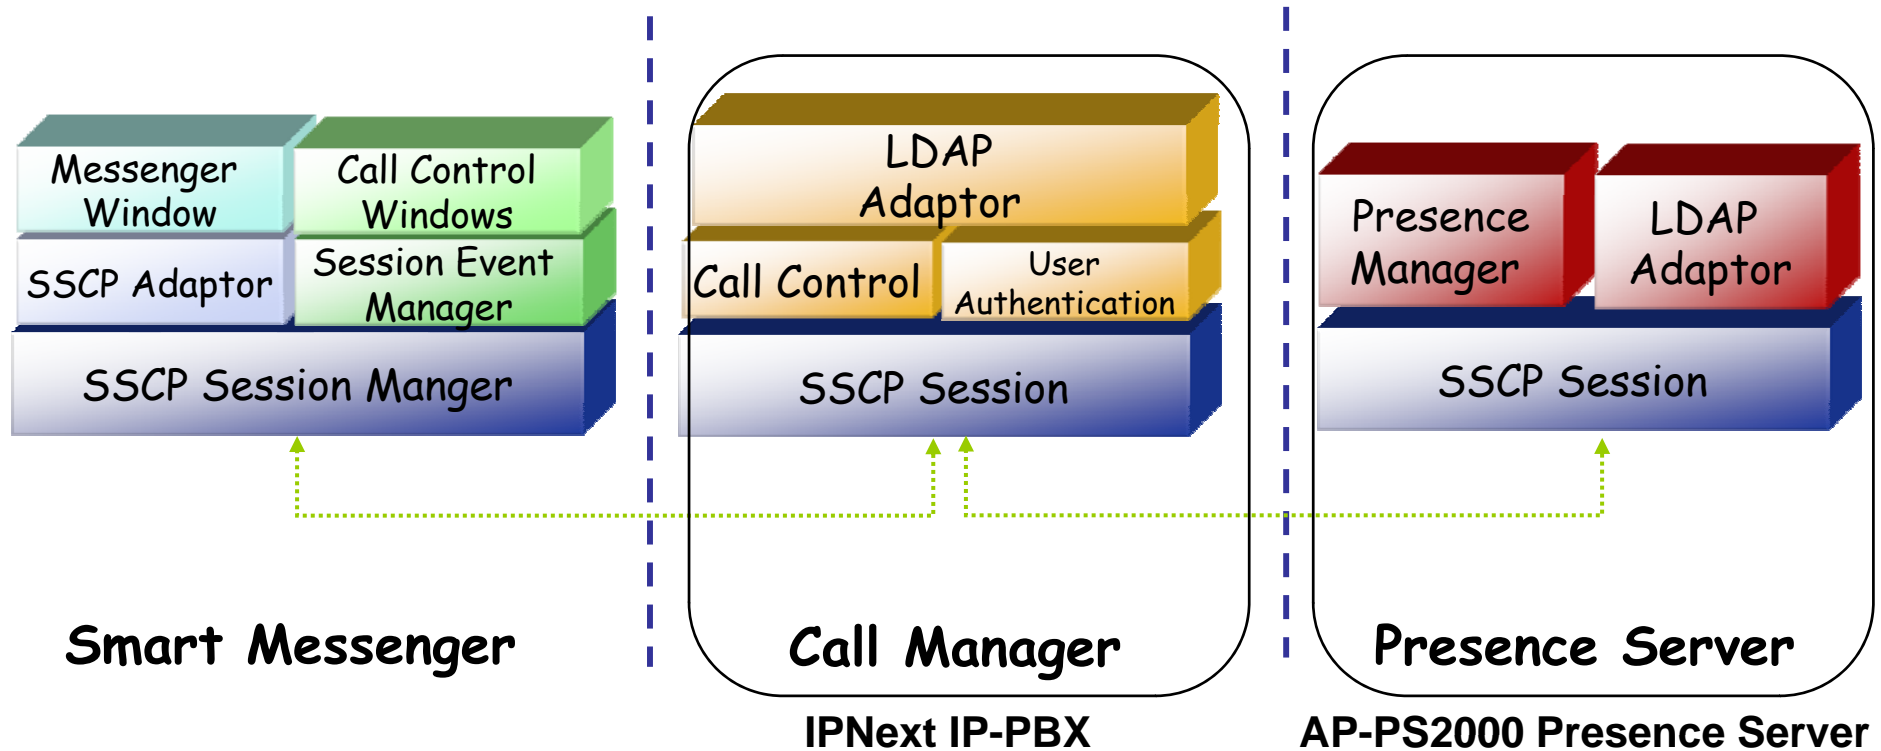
Messenger Window

Call Control Windows

SSCP Adaptor

Session Event Manager

SSCP Session Manger

LDAP Adaptor

Call Control

User Authentication

SSCP Session

Presence Manager

LDAP Adaptor

SSCP Session

Smart Messenger

Call Manager

Presence Server

IPNext IP-PBX

AP-PS2000 Presence Server